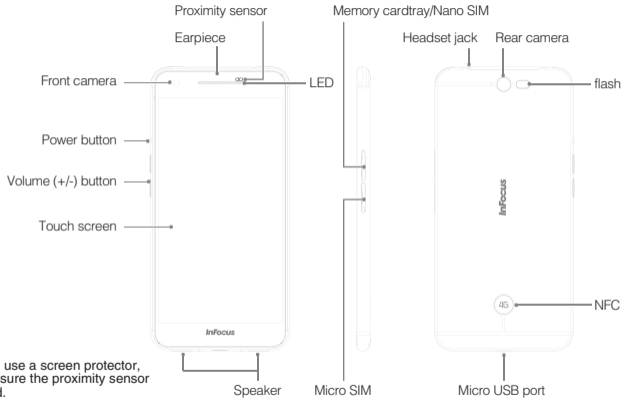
Proximity sensor
Earpiece
Memory cardtray/Nano SIM
Headset jack
Rear camera
Front camera
LED
flash
Power button
Volume (+/-) button
Touch screen
InFocus
InFocus
4G
NFC
use a screen protector, sure the proximity sensor l.
Speaker
Micro SIM
Micro USB port